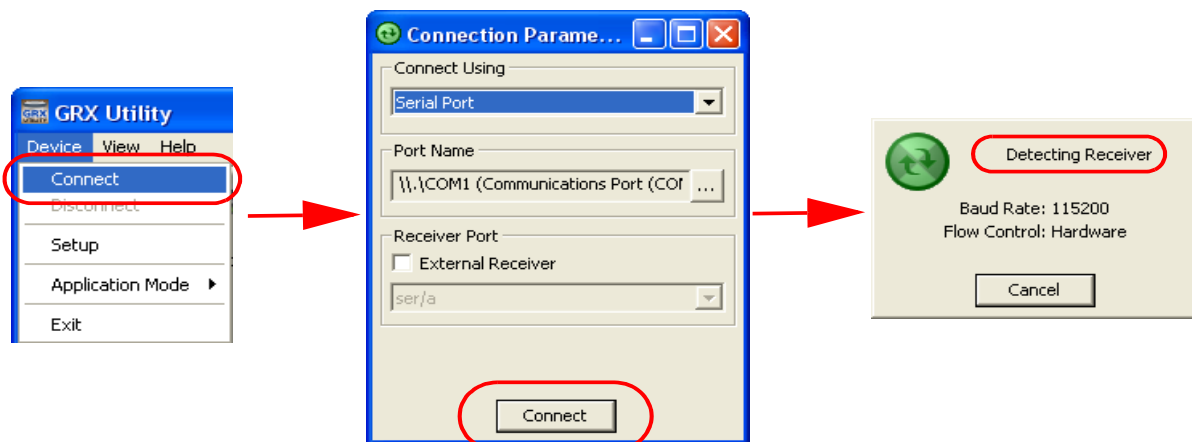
GRX Utility
Device View Help
Connect
Disconnect
Setup
Application Mode
Exit

Connection Parame...
Connect Using
Serial Port
Port Name
\\.\COM1 (Communications Port (COI ...
Receiver Port
External Receiver
ser/a
Connect

Detecting Receiver
Baud Rate: 115200
Flow Control: Hardware
Cancel